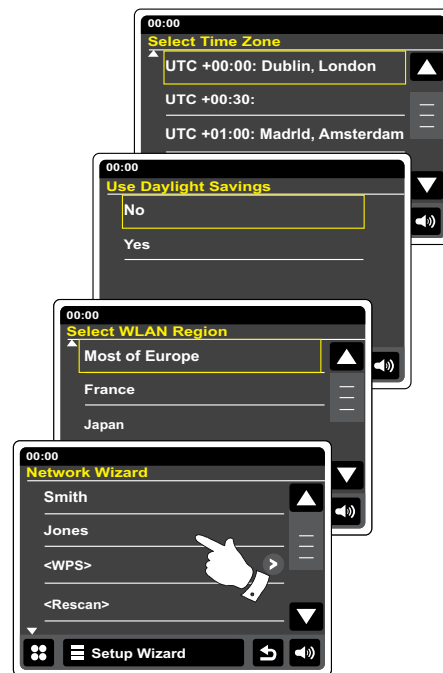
00:00
Select Time Zone
UTC +00:00: Dublin, London
UTC +00:30:
UTC +01:00: Madrid, Amsterdam

00:00
Use Daylight Savings
No
Yes

00:00
Select WLAN Region
Most of Europe
France
Japan

00:00
Network Wizard
Smith
Jones
<WPS>
<Rescan>
Setup Wizard